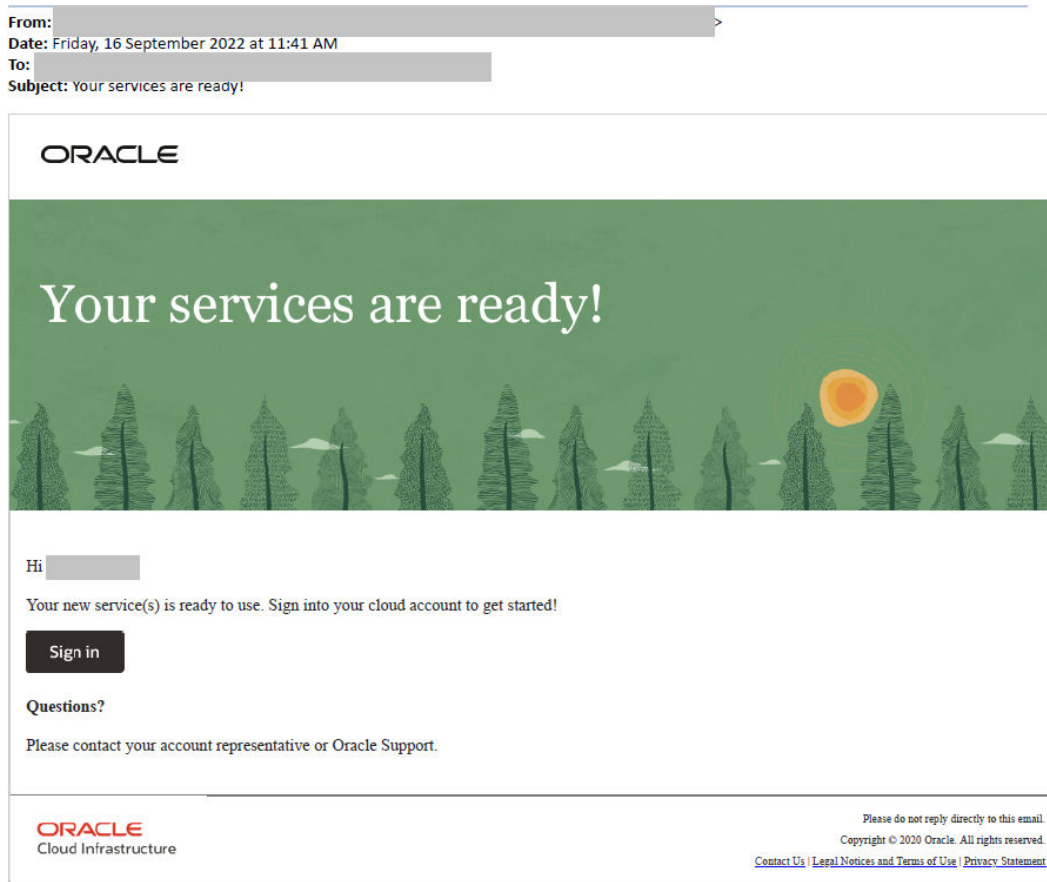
From: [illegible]>
Date: Friday, 16 September 2022 at 11:41 AM
To: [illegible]
Subject: Your services are ready!

ORACLE

Your services are ready!

Hi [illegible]

Your new service(s) is ready to use. Sign into your cloud account to get started!

Sign in

Questions?

Please contact your account representative or Oracle Support.

ORACLE
Cloud Infrastructure

Please do not reply directly to this email.
Copyright © 2020 Oracle. All rights reserved.
Contact Us | Legal Notices and Terms of Use | Privacy Statement